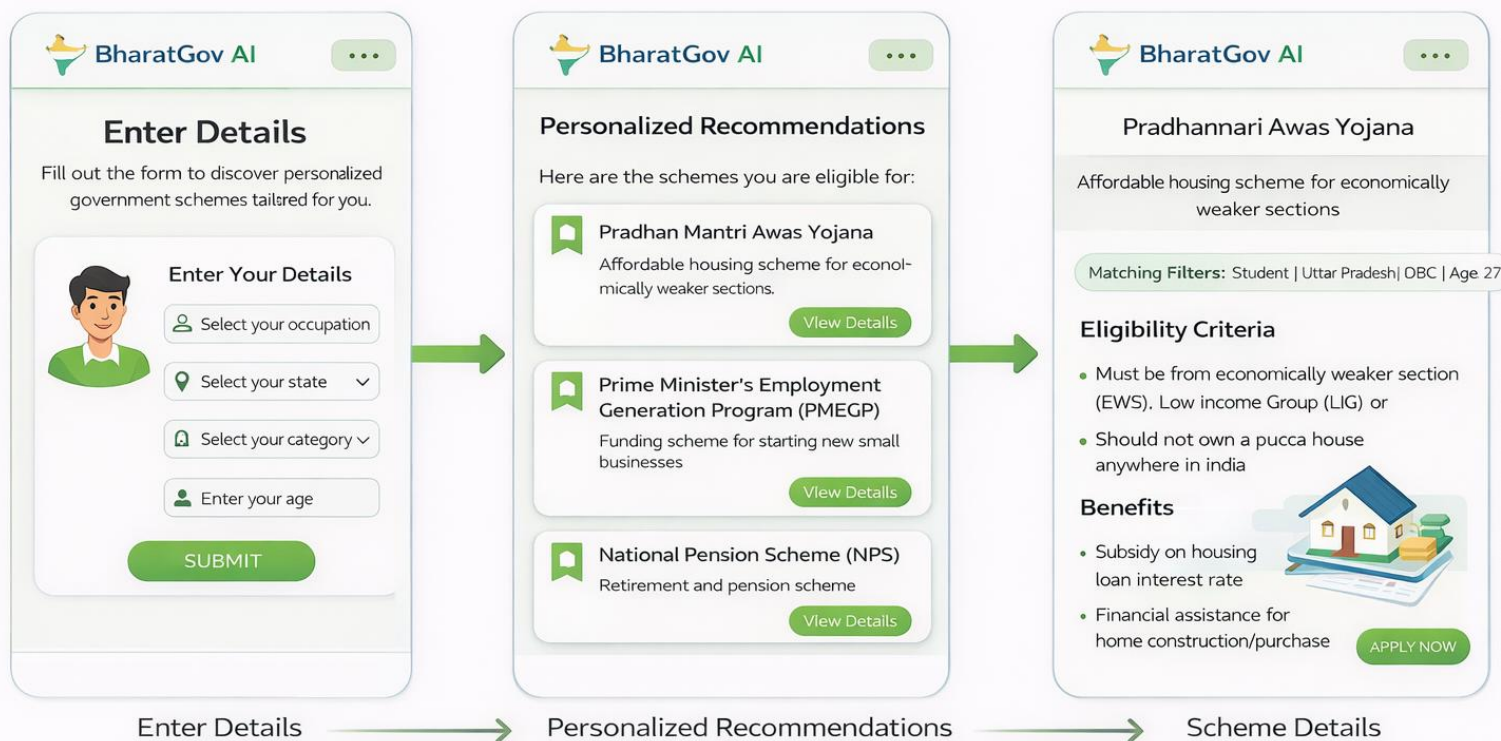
BharatGov AI
•••

Enter Details

Fill out the form to discover personalized government schemes tailored for you.

Enter Your Details

Select your occupation

Select your state

Select your category

Enter your age

SUBMIT

BharatGov AI
•••

Personalized Recommendations

Here are the schemes you are eligible for:

Pradhan Mantri Awas Yojana
Affordable housing scheme for economically weaker sections.
View Details

Prime Minister's Employment Generation Program (PMEGP)
Funding scheme for starting new small businesses
View Details

National Pension Scheme (NPS)
Retirement and pension scheme
View Details

BharatGov AI
•••

Pradhannari Awas Yojana

Affordable housing scheme for economically weaker sections

Matching Filters: Student | Uttar Pradesh| OBC | Age 27

Eligibility Criteria

• Must be from economically weaker section (EWS). Low income Group (LIG) or

• Should not own a pucca house anywhere in india

Benefits

• Subsidy on housing loan interest rate

• Financial assistance for home construction/purchase

APPLY NOW

Enter Details → Personalized Recommendations → Scheme Details